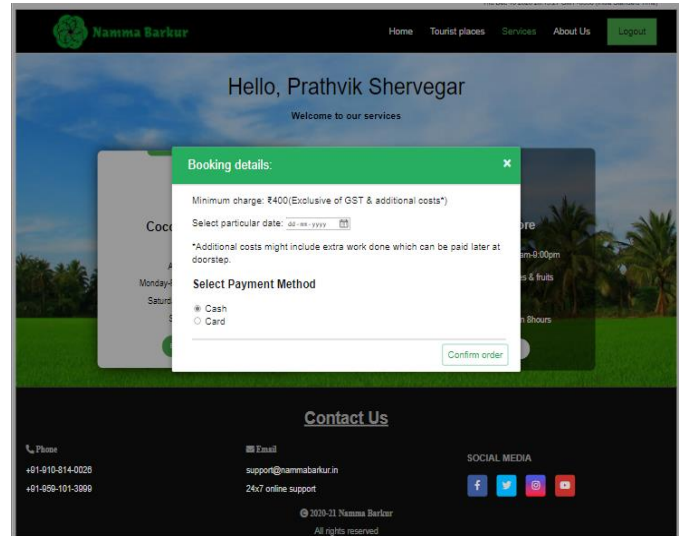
Namma Barkur

Home Tourist places Services About Us Logout

Hello, Prathvik Shervegar

Welcome to our services

Coc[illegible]

A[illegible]
Monday-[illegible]
Saturd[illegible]
S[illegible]

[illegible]ore
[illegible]am-9:00pm
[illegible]es & fruits
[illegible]n 8hours

Booking details:

×

Minimum charge: ₹400(Exclusive of GST & additional costs*)

Select particular date: dd-mm-yyyy

*Additional costs might include extra work done which can be paid later at doorstep.

Select Payment Method

Cash
Card

Confirm order

Contact Us

Phone
+91-910-814-0026
+91-959-101-3999

Email
support@nammabarkur.in
24x7 online support

SOCIAL MEDIA

© 2020-21 Namma Barkur
All rights reserved